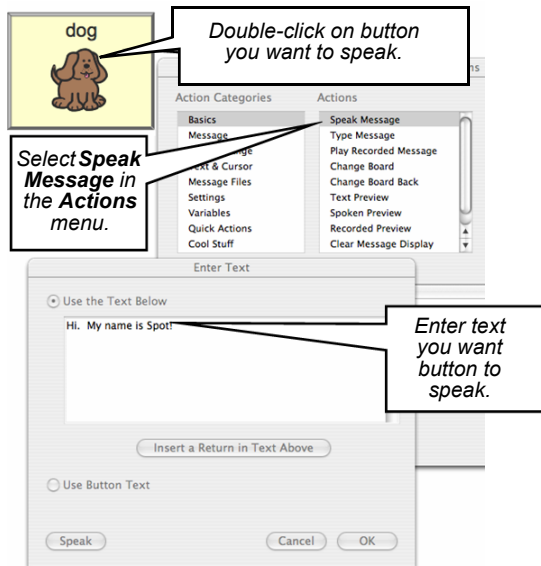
dog

Double-click on button you want to speak.

ns

Action Categories

Basics
Message
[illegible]
Text & Cursor
Message Files
Settings
Variables
Quick Actions
Cool Stuff

Actions

Speak Message
Type Message
Play Recorded Message
Change Board
Change Board Back
Text Preview
Spoken Preview
Recorded Preview
Clear Message Display

Select **Speak Message** in the **Actions** menu.

Enter Text

Use the Text Below

Hi. My name is Spot!

Enter text you want button to speak.

Insert a Return in Text Above

Use Button Text

Speak

Cancel

OK